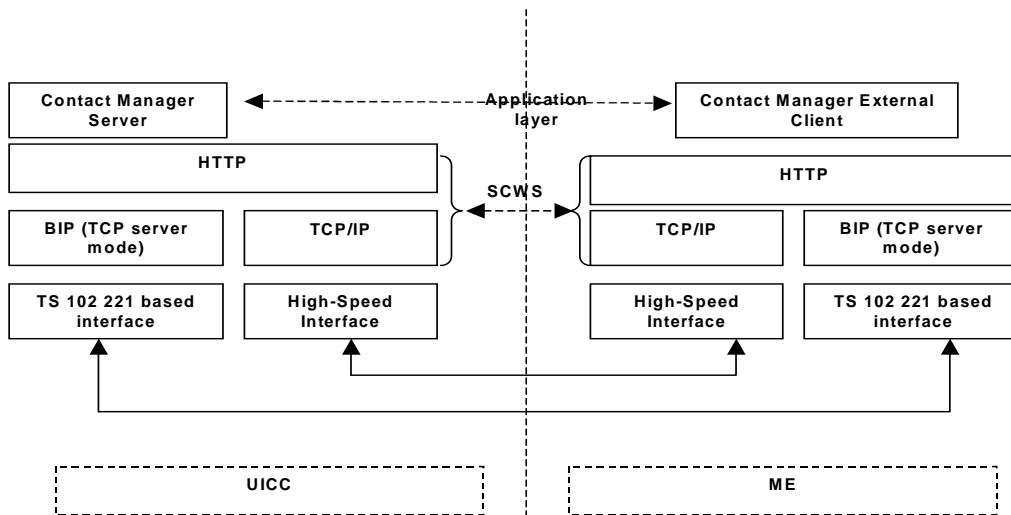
Contact Manager Server

Application layer

Contact Manager External Client

HTTP

SCWS

HTTP

BIP (TCP server mode)

TCP/IP

TCP/IP

BIP (TCP server mode)

TS 102 221 based interface

High-Speed Interface

High-Speed Interface

TS 102 221 based interface

UICC

ME